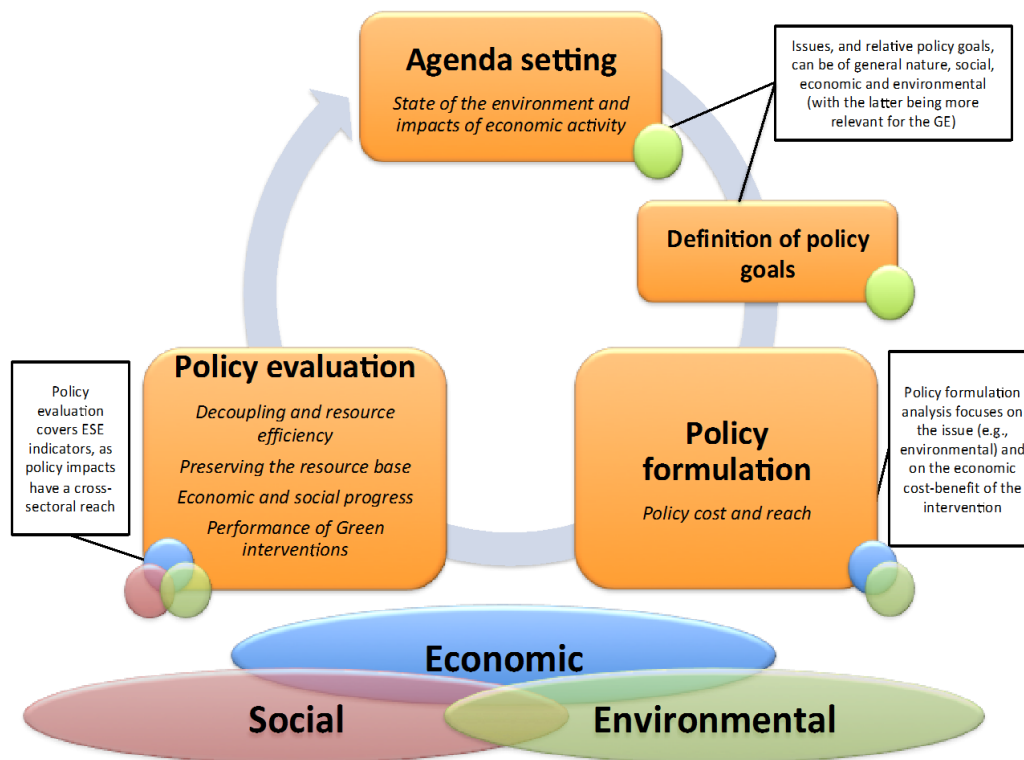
Agenda setting

State of the environment and impacts of economic activity

Issues, and relative policy goals, can be of general nature, social, economic and environmental (with the latter being more relevant for the GE)

Definition of policy goals

Policy evaluation

Decoupling and resource efficiency

Preserving the resource base

Economic and social progress

Performance of Green interventions

Policy evaluation covers ESE indicators, as policy impacts have a cross-sectoral reach

Policy formulation

Policy cost and reach

Policy formulation analysis focuses on the issue (e.g., environmental) and on the economic cost-benefit of the intervention

Economic

Social

Environmental